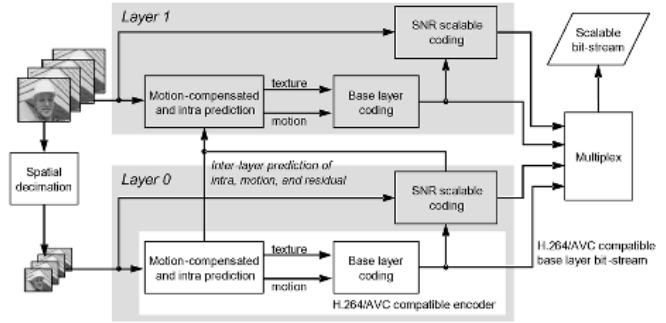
Layer 1

SNR scalable coding

Scalable bit-stream

Motion-compensated and intra prediction

texture

motion

Base layer coding

Multiplex

Spatial decimation

Inter-layer prediction of intra, motion, and residual

Layer 0

SNR scalable coding

Motion-compensated and intra prediction

texture

motion

Base layer coding

H.264/AVC compatible base layer bit-stream

H.264/AVC compatible encoder